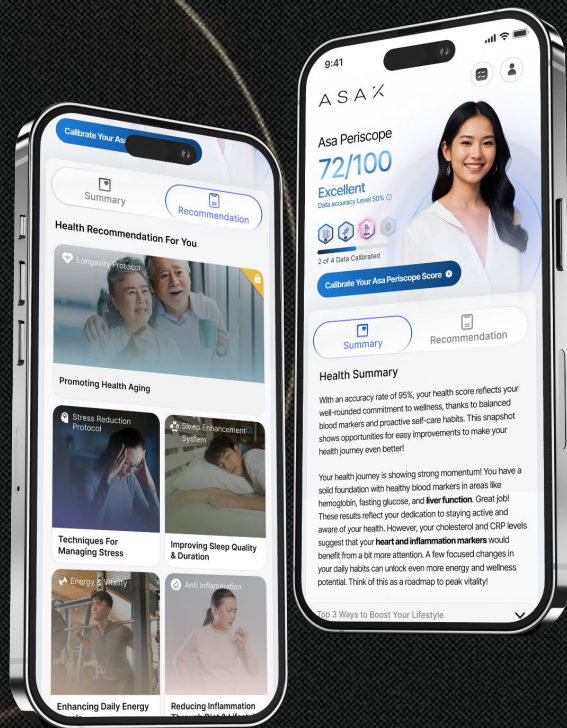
Calibrate Your Asa

Summary

Recommendation

Health Recommendation For You

Longevity Protocol

Promoting Health Aging

Stress Reduction Protocol

Techniques For Managing Stress

Sleep Enhancement System

Improving Sleep Quality & Duration

Energy & Vitality

Enhancing Daily Energy

Anti Inflammation

Reducing Inflammation Through Diet & Lifestyle

9:41

ASAX

Asa Periscope

72/100

Excellent

Data accuracy Level 50%

2 of 4 Data Calibrated

Calibrate Your Asa Periscope Score

Summary

Recommendation

Health Summary

With an accuracy rate of 95%, your health score reflects your well-rounded commitment to wellness, thanks to balanced blood markers and proactive self-care habits. This snapshot shows opportunities for easy improvements to make your health journey even better!

Your health journey is showing strong momentum! You have a solid foundation with healthy blood markers in areas like hemoglobin, fasting glucose, and liver function. Great job! These results reflect your dedication to staying active and aware of your health. However, your cholesterol and CRP levels suggest that your heart and inflammation markers would benefit from a bit more attention. A few focused changes in your daily habits can unlock even more energy and wellness potential. Think of this as a roadmap to peak vitality!

Top 3 Ways to Boost Your Lifestyle